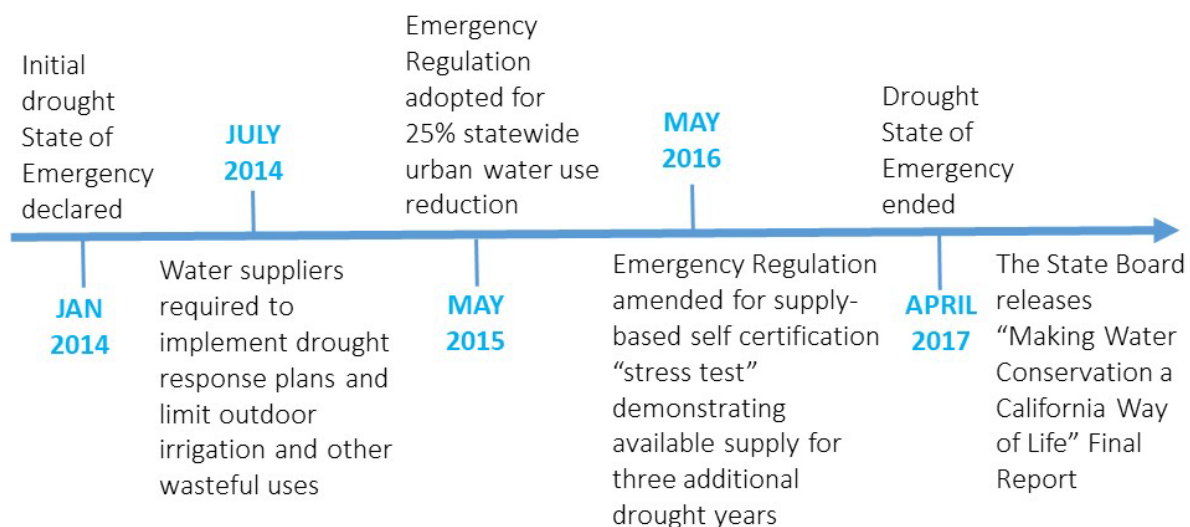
Initial drought State of Emergency declared

JAN 2014

JULY 2014

Water suppliers required to implement drought response plans and limit outdoor irrigation and other wasteful uses

Emergency Regulation adopted for 25% statewide urban water use reduction

MAY 2015

MAY 2016

Emergency Regulation amended for supply-based self certification "stress test" demonstrating available supply for three additional drought years

Drought State of Emergency ended

APRIL 2017

The State Board releases "Making Water Conservation a California Way of Life" Final Report